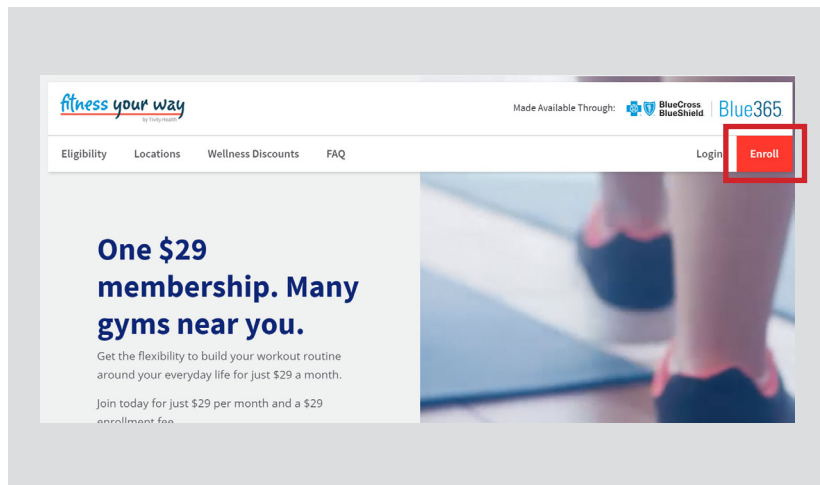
fitness your way
by Tivity Health

Made Available Through: BlueCross BlueShield | Blue365

Eligibility Locations Wellness Discounts FAQ Login Enroll

One $29 membership. Many gyms near you.

Get the flexibility to build your workout routine around your everyday life for just $29 a month.

Join today for just $29 per month and a $29 enrollment fee.